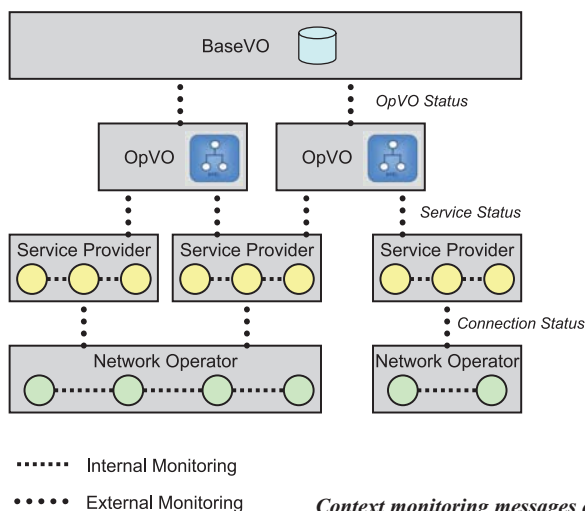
BaseVO

OpVO Status

OpVO

OpVO

Service Status

Service Provider

Service Provider

Service Provider

Connection Status

Network Operator

Network Operator

Internal Monitoring

External Monitoring

Context monitoring messages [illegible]